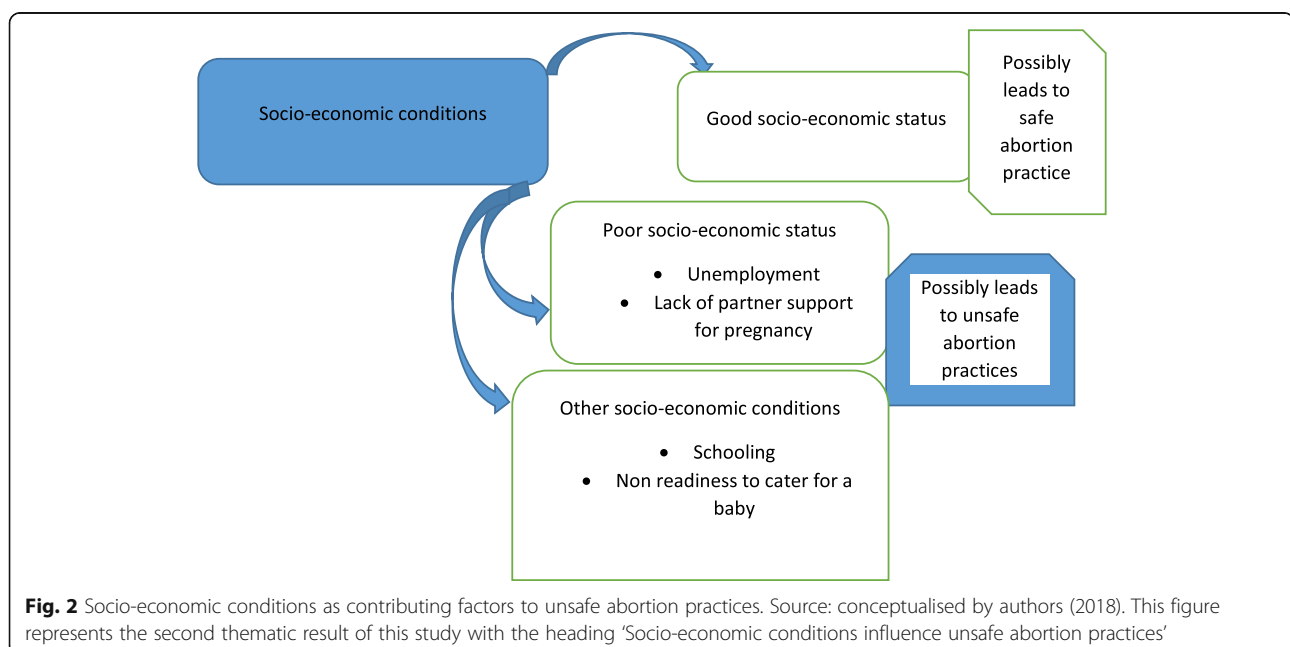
Socio-economic conditions

Good socio-economic status

Possibly leads to safe abortion practice

Poor socio-economic status

- Unemployment
- Lack of partner support for pregnancy

Possibly leads to unsafe abortion practices

Other socio-economic conditions

- Schooling
- Non readiness to cater for a baby

**Fig. 2** Socio-economic conditions as contributing factors to unsafe abortion practices. Source: conceptualised by authors (2018). This figure represents the second thematic result of this study with the heading 'Socio-economic conditions influence unsafe abortion practices'